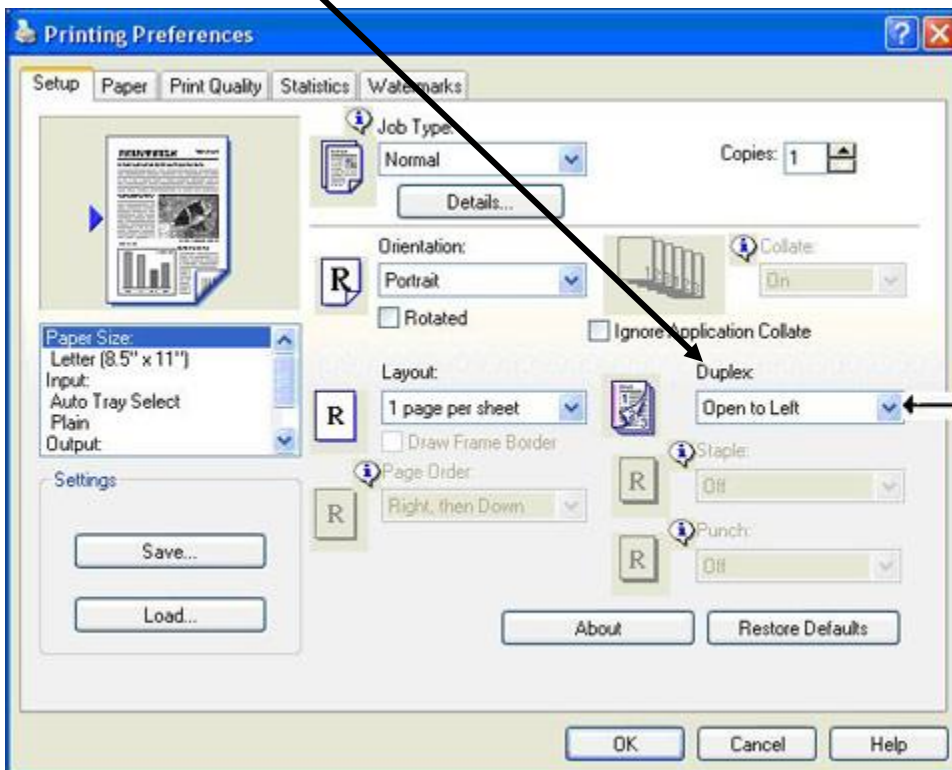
Printing Preferences

Setup | Paper | Print Quality | Statistics | Watermarks

Job Type:
Normal
Details...

Copies: 1

Orientation:
Portrait
Rotated

Collate:
On

Ignore Application Collate

Paper Size:
Letter (8.5" x 11")
Input:
Auto Tray Select
Plain
Output:

Layout:
1 page per sheet
Draw Frame Border

Duplex:
Open to Left

Page Order:
Right, then Down

Staple:
Off

Punch:
Off

Settings
Save...
Load...

About
Restore Defaults

OK
Cancel
Help